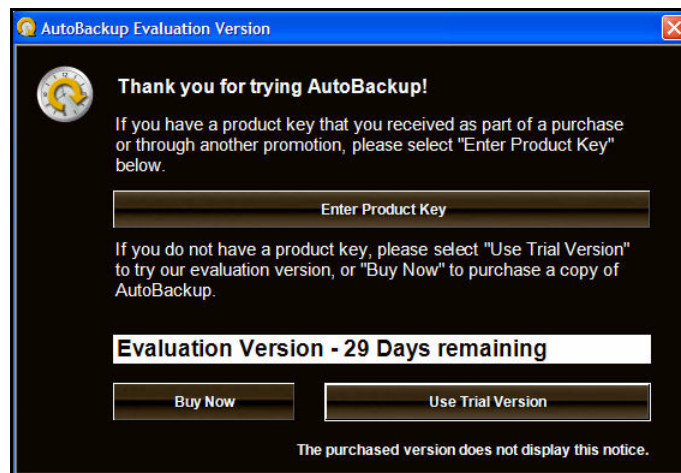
AutoBackup Evaluation Version

Thank you for trying AutoBackup!

If you have a product key that you received as part of a purchase or through another promotion, please select "Enter Product Key" below.

Enter Product Key

If you do not have a product key, please select "Use Trial Version" to try our evaluation version, or "Buy Now" to purchase a copy of AutoBackup.

Evaluation Version - 29 Days remaining

Buy Now

Use Trial Version

The purchased version does not display this notice.